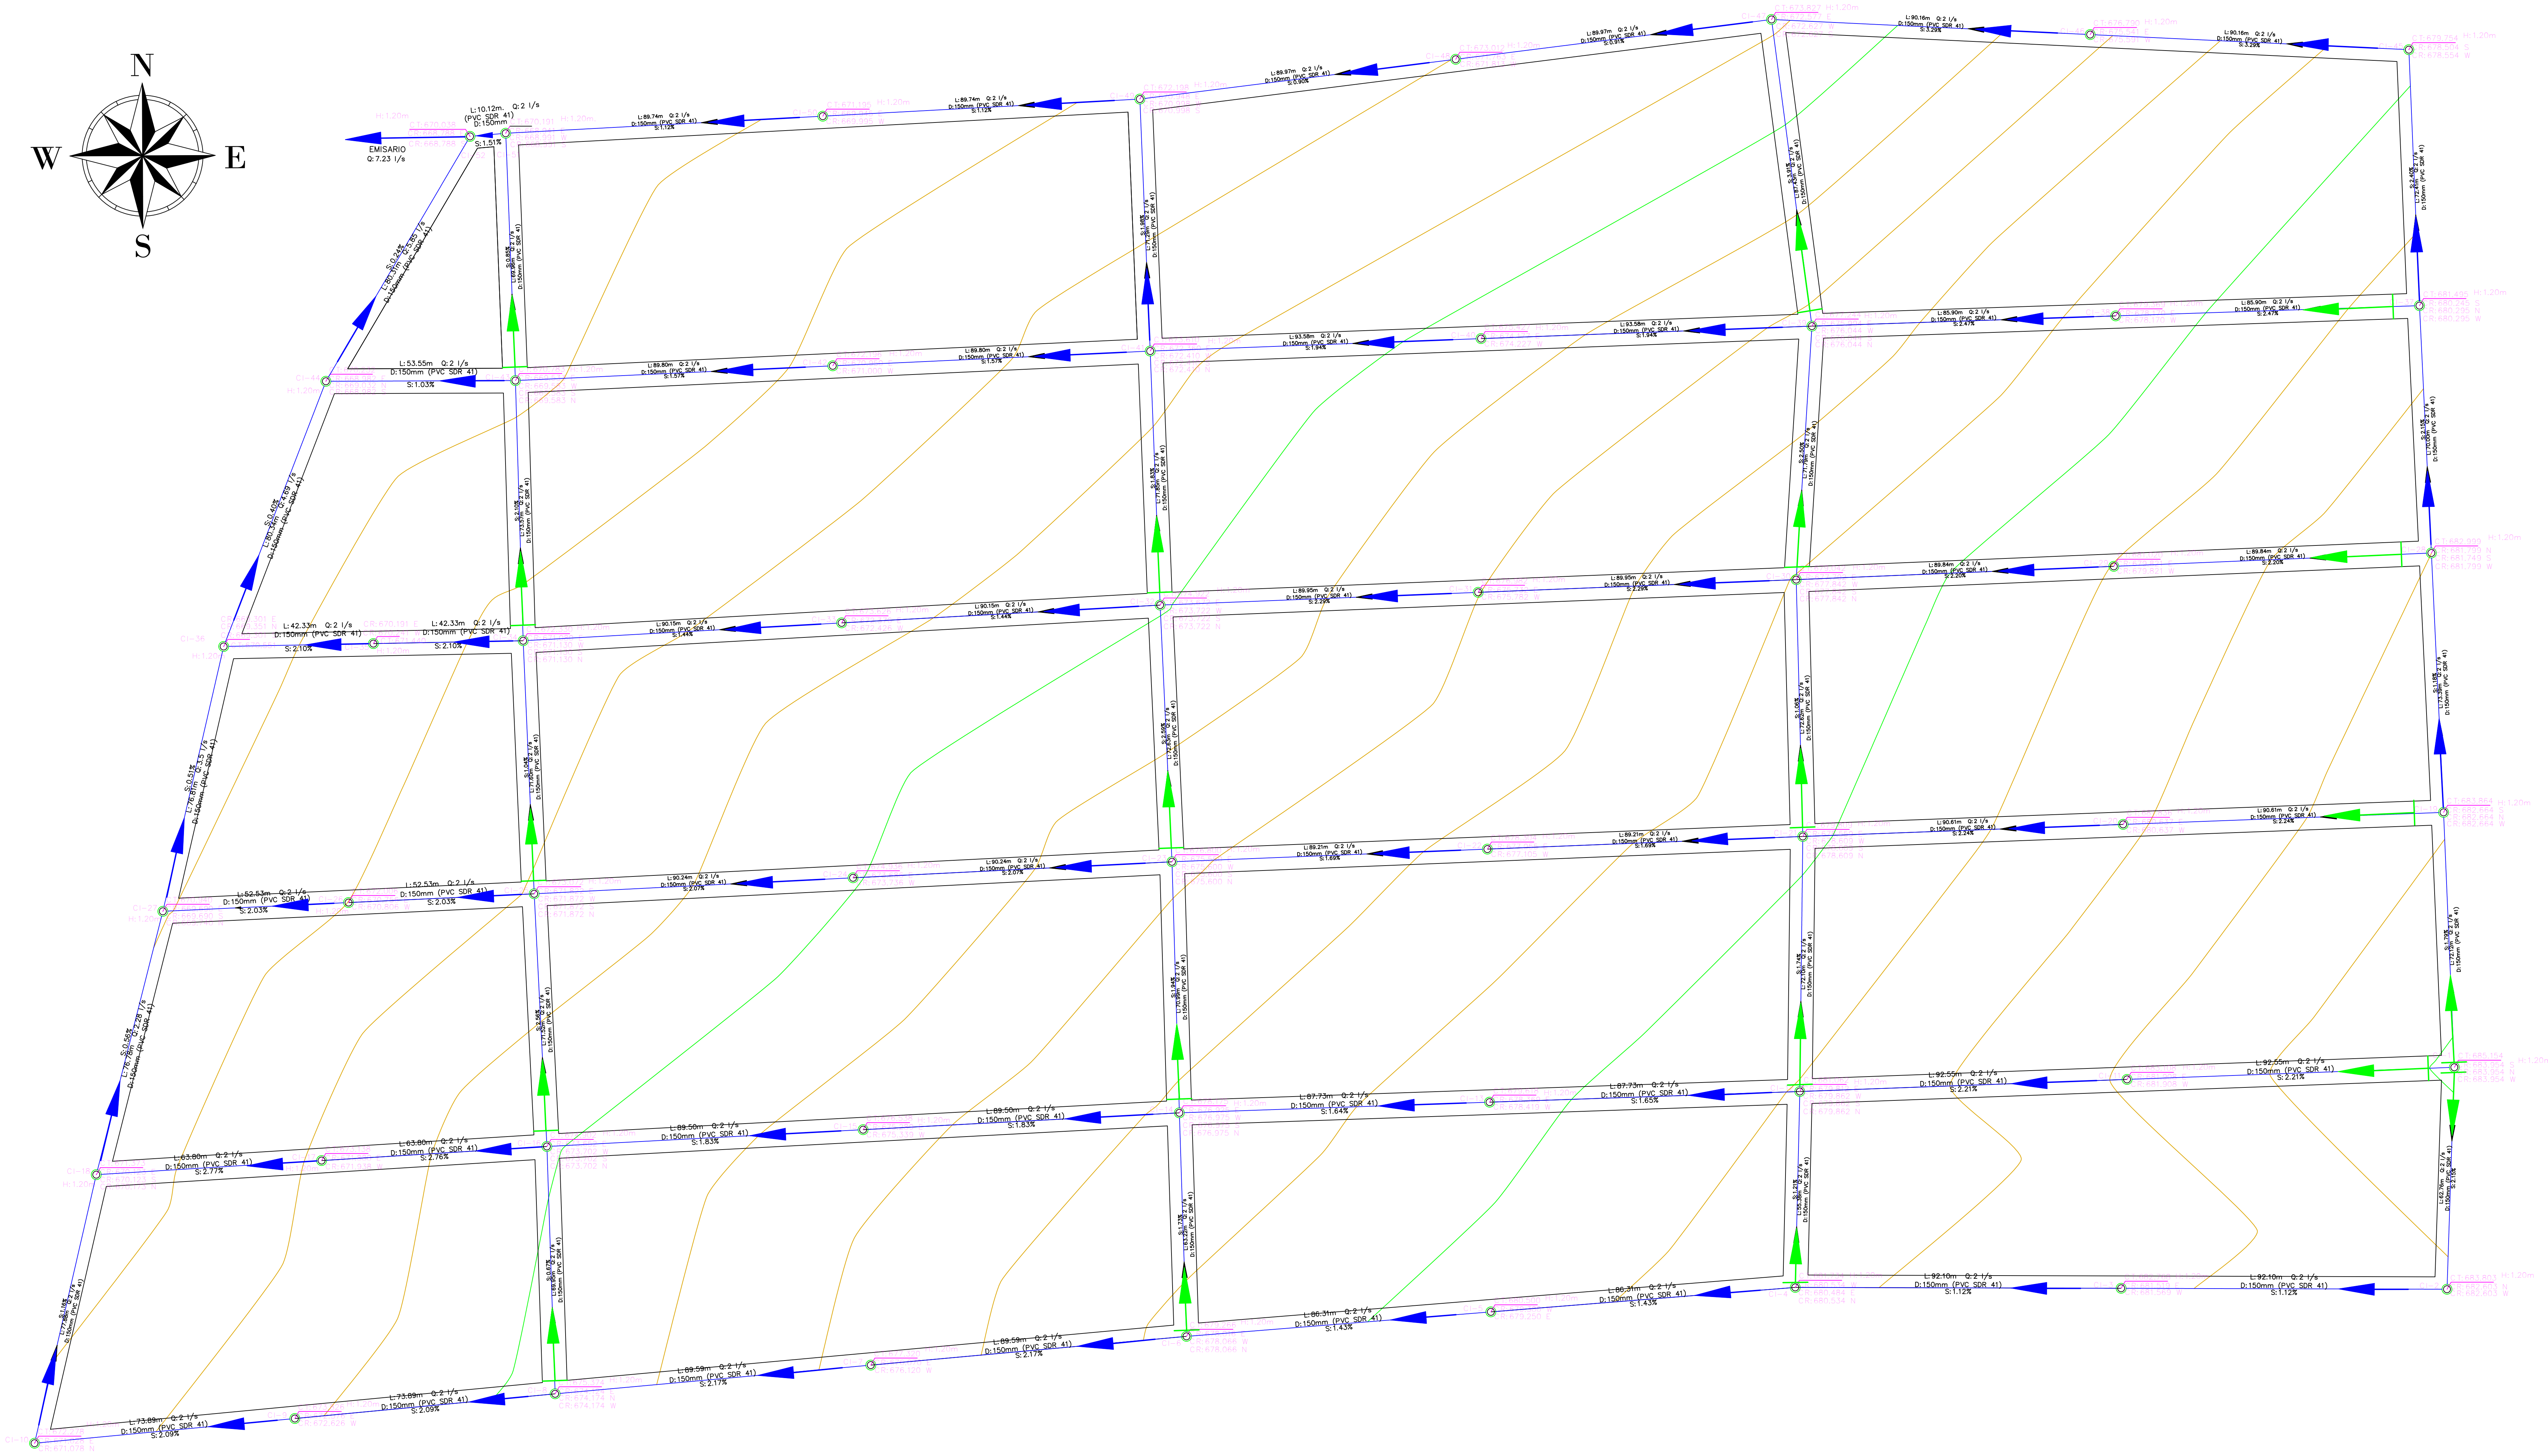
N
W
E
S

EMISARIO
Q:7.23 l/s

L:10.12m. Q:2 l/s
(PVC SDR 41)
D:150mm
S:1.51%

H:1.20m
CT:670.038
CF:668.788

L:89.74m Q:2 l/s
D:150mm (PVC SDR 41)
S:1.12%

L:89.74m Q:2 l/s
D:150mm (PVC SDR 41)
S:1.12%

L:89.97m Q:2 l/s
D:150mm (PVC SDR 41)
S:0.91%

L:89.97m Q:2 l/s
D:150mm (PVC SDR 41)
S:0.91%

L:90.16m Q:2 l/s
D:150mm (PVC SDR 41)
S:3.29%

L:90.16m Q:2 l/s
D:150mm (PVC SDR 41)
S:3.29%

H:1.20m

L:53.55m Q:2 l/s
D:150mm (PVC SDR 41)
S:1.03%

L:89.80m Q:2 l/s
D:150mm (PVC SDR 41)
S:1.57%

L:89.80m Q:2 l/s
D:150mm (PVC SDR 41)
S:1.57%

L:93.58m Q:2 l/s
D:150mm (PVC SDR 41)
S:1.94%

L:93.58m Q:2 l/s
D:150mm (PVC SDR 41)
S:1.94%

L:85.90m Q:2 l/s
D:150mm (PVC SDR 41)
S:2.47%

L:85.90m Q:2 l/s
D:150mm (PVC SDR 41)
S:2.47%

L:42.33m Q:2 l/s
D:150mm (PVC SDR 41)
S:2.10%

L:42.33m Q:2 l/s
D:150mm (PVC SDR 41)
S:2.10%

L:90.15m Q:2 l/s
D:150mm (PVC SDR 41)
S:1.44%

L:90.15m Q:2 l/s
D:150mm (PVC SDR 41)
S:1.44%

L:89.95m Q:2 l/s
D:150mm (PVC SDR 41)
S:2.29%

L:89.95m Q:2 l/s
D:150mm (PVC SDR 41)
S:2.29%

L:89.84m Q:2 l/s
D:150mm (PVC SDR 41)
S:2.20%

L:89.84m Q:2 l/s
D:150mm (PVC SDR 41)
S:2.20%

L:52.53m Q:2 l/s
D:150mm (PVC SDR 41)
S:2.03%

L:52.53m Q:2 l/s
D:150mm (PVC SDR 41)
S:2.03%

L:90.24m Q:2 l/s
D:150mm (PVC SDR 41)
S:2.07%

L:90.24m Q:2 l/s
D:150mm (PVC SDR 41)
S:2.07%

L:89.21m Q:2 l/s
D:150mm (PVC SDR 41)
S:1.69%

L:89.21m Q:2 l/s
D:150mm (PVC SDR 41)
S:1.69%

L:90.61m Q:2 l/s
D:150mm (PVC SDR 41)
S:2.24%

L:90.61m Q:2 l/s
D:150mm (PVC SDR 41)
S:2.24%

L:63.80m Q:2 l/s
D:150mm (PVC SDR 41)
S:2.77%

L:63.80m Q:2 l/s
D:150mm (PVC SDR 41)
S:2.76%

L:89.50m Q:2 l/s
D:150mm (PVC SDR 41)
S:1.83%

L:89.50m Q:2 l/s
D:150mm (PVC SDR 41)
S:1.83%

L:87.73m Q:2 l/s
D:150mm (PVC SDR 41)
S:1.64%

L:87.73m Q:2 l/s
D:150mm (PVC SDR 41)
S:1.65%

L:92.55m Q:2 l/s
D:150mm (PVC SDR 41)
S:2.21%

L:92.55m Q:2 l/s
D:150mm (PVC SDR 41)
S:2.21%

L:73.89m Q:2 l/s
D:150mm (PVC SDR 41)
S:2.09%

L:73.89m Q:2 l/s
D:150mm (PVC SDR 41)
S:2.09%

L:89.59m Q:2 l/s
D:150mm (PVC SDR 41)
S:2.17%

L:89.59m Q:2 l/s
D:150mm (PVC SDR 41)
S:2.17%

L:80.31m Q:2 l/s
D:150mm (PVC SDR 41)
S:1.43%

L:80.31m Q:2 l/s
D:150mm (PVC SDR 41)
S:1.43%

L:92.10m Q:2 l/s
D:150mm (PVC SDR 41)
S:1.12%

L:92.10m Q:2 l/s
D:150mm (PVC SDR 41)
S:1.12%

S:0.40% L:80.20m Q:4.69 l/s D:150mm (PVC SDR 41)
S:0.51% L:76.61m Q:3.5 l/s D:150mm (PVC SDR 41)
S:0.56% L:76.78m Q:2.28 l/s D:150mm (PVC SDR 41)
D:150mm (PVC SDR 41)

H:1.20m
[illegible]